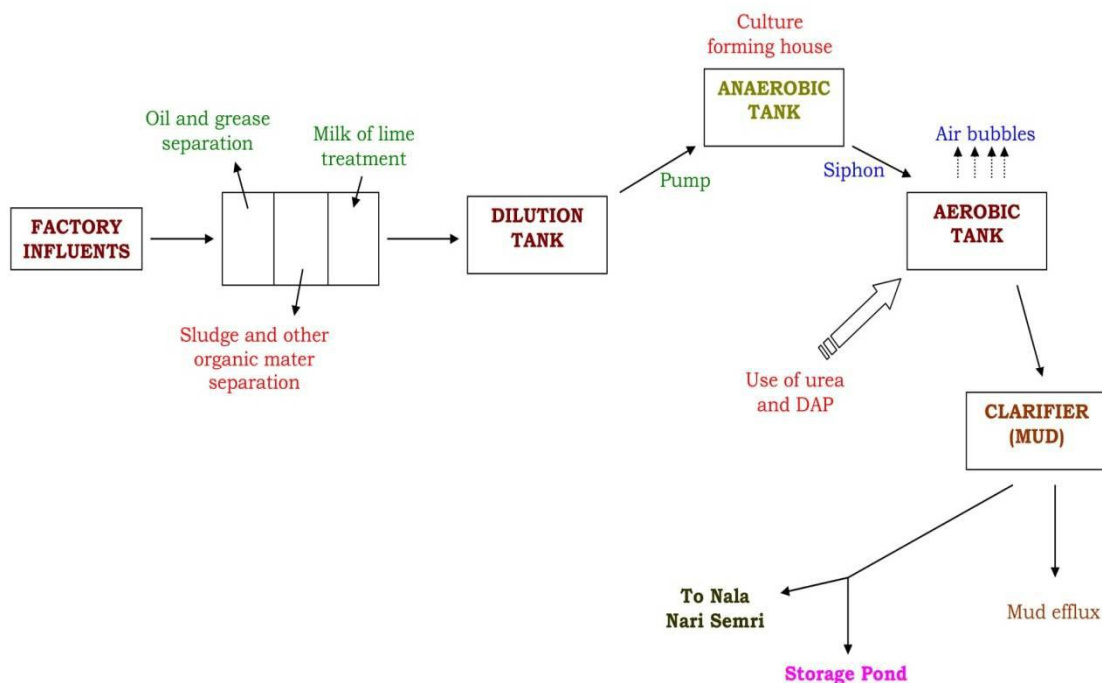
FACTORY INFLUENTS

Oil and grease separation

Milk of lime treatment

Sludge and other organic mater separation

DILUTION TANK

Pump

Culture forming house

ANAEROBIC TANK

Siphon

Air bubbles

AEROBIC TANK

Use of urea and DAP

CLARIFIER (MUD)

To Nala Nari Semri

Storage Pond

Mud efflux